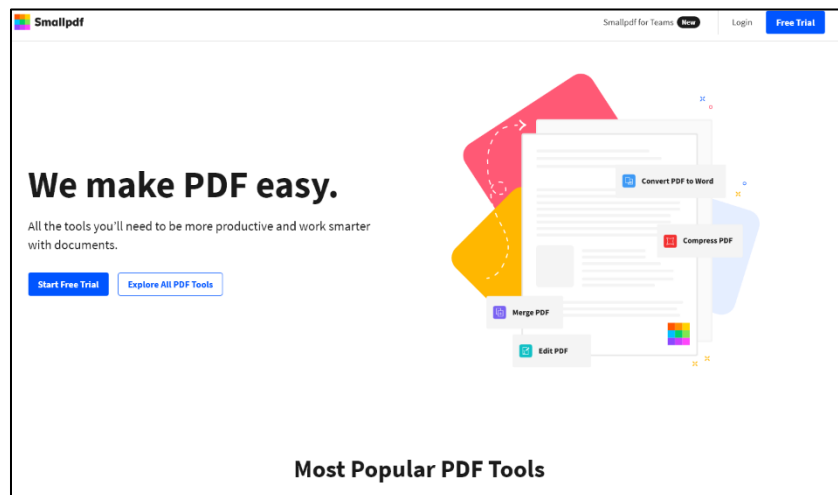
Smallpdf

Smallpdf for Teams New

Login

Free Trial

We make PDF easy.

All the tools you'll need to be more productive and work smarter with documents.

Start Free Trial

Explore All PDF Tools

Convert PDF to Word

Compress PDF

Merge PDF

Edit PDF

Most Popular PDF Tools